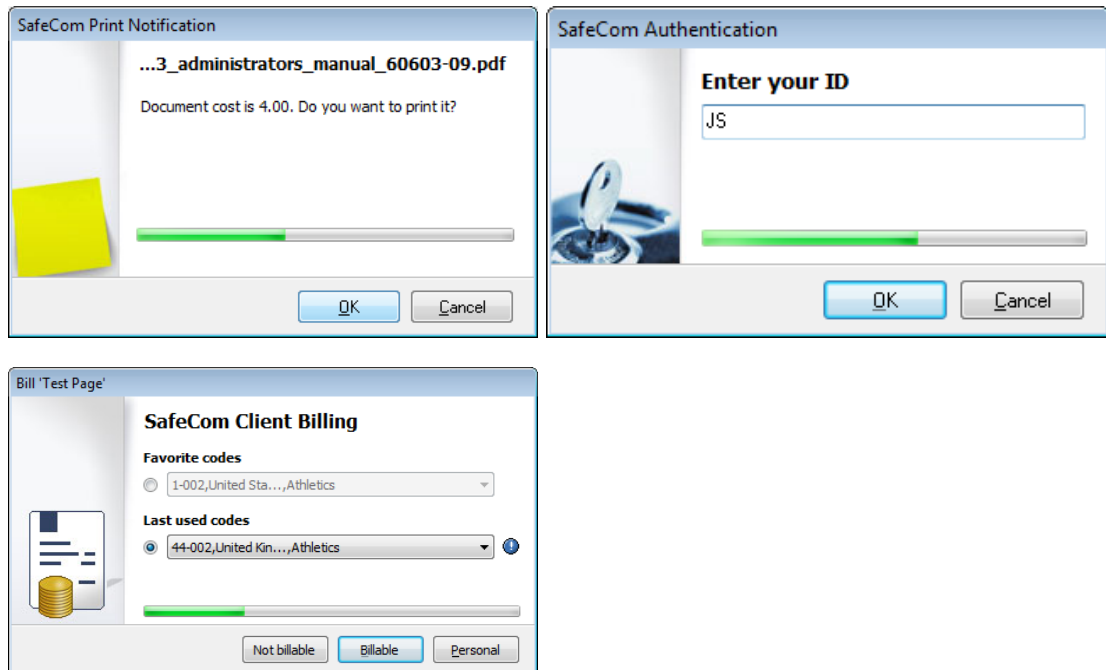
SafeCom Print Notification

...3_administrators_manual_60603-09.pdf

Document cost is 4.00. Do you want to print it?

OK Cancel

SafeCom Authentication

Enter your ID

JS

OK Cancel

Bill 'Test Page'

SafeCom Client Billing

Favorite codes

1-002,United Sta...,Athletics

Last used codes

44-002,United Kin...,Athletics

Not billable Billable Personal